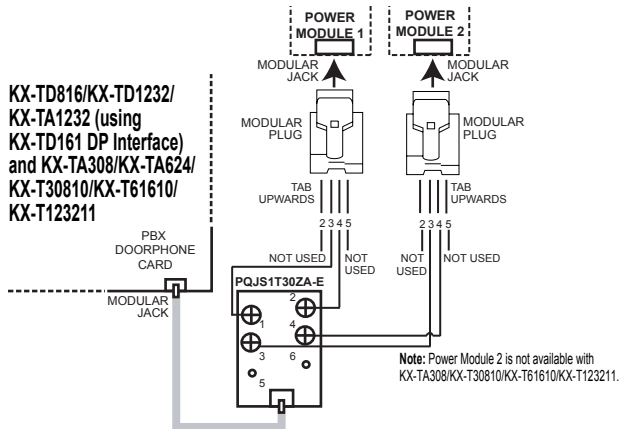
POWER MODULE 1

POWER MODULE 2

MODULAR JACK

MODULAR JACK

KX-TD816/KX-TD1232/ KX-TA1232 (using KX-TD161 DP Interface) and KX-TA308/KX-TA624/ KX-T30810/KX-T61610/ KX-T123211

MODULAR PLUG

MODULAR PLUG

TAB UPWARDS

TAB UPWARDS

2 3 4 5

2 3 4 5

PBX DOORPHONE CARD

NOT USED

NOT USED

NOT USED

NOT USED

PQJS1T30ZA-E

MODULAR JACK

1

2

4

3

6

5

**Note:** Power Module 2 is not available with KX-TA308/KX-T30810/KX-T61610/KX-T123211.